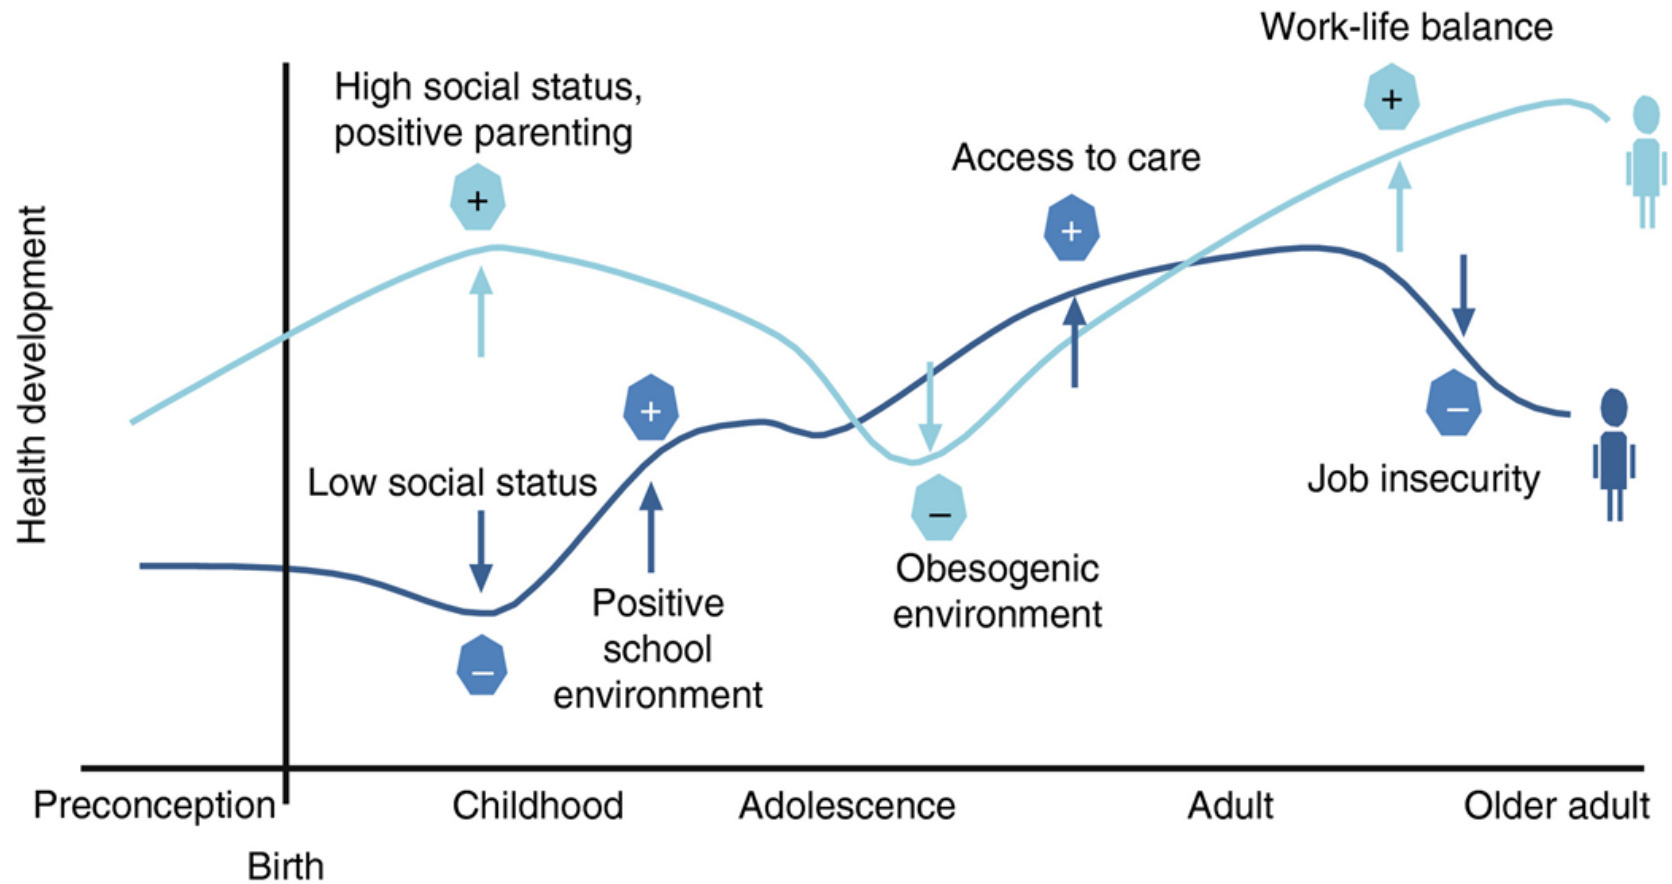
Work-life balance

High social status, positive parenting

+

Access to care

+

+

Health development

+

Low social status

−

−

Job insecurity

−

Positive school environment

Obesogenic environment

Preconception

Childhood

Adolescence

Adult

Older adult

Birth